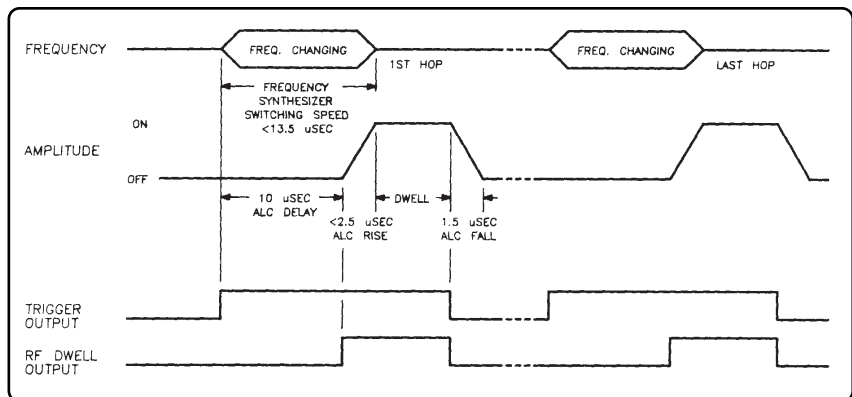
FREQUENCY
FREQ. CHANGING
1ST HOP
FREQ. CHANGING
LAST HOP
FREQUENCY SYNTHESIZER SWITCHING SPEED <13.5 uSEC
ON
AMPLITUDE
OFF
10 uSEC ALC DELAY
<2.5 uSEC ALC RISE
DWELL
1.5 uSEC ALC FALL
TRIGGER OUTPUT
RF DWELL OUTPUT